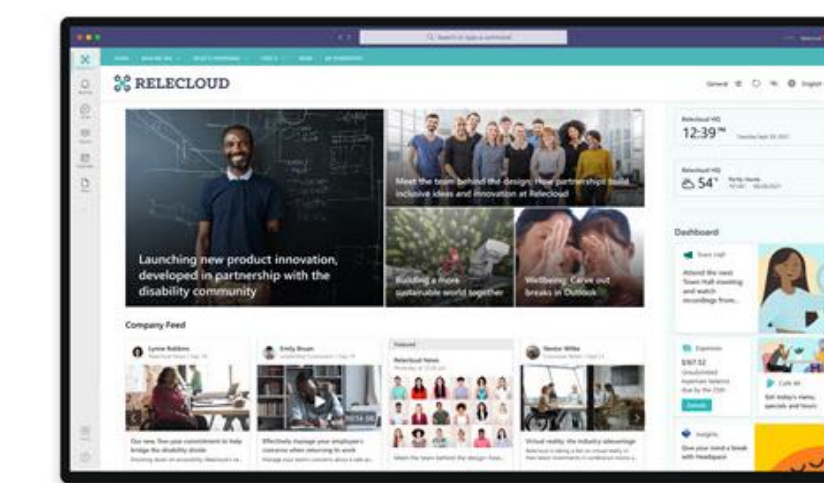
Search or type a command

RELECLOUD

General English

Launching new product innovation, developed in partnership with the disability community

Meet the team behind the design: How partnership build inclusive ideas and innovation at Relecloud

Building a more sustainable world together

Wellbeing: Carve out breaks in Outlook

Relecloud HQ
12:39 PM

Relecloud HQ
54°

Dashboard

Town Hall
Attend the next Town Hall meeting and watch recordings from

Expenses
$167.52

Details

Café 40
It's lunch time - new specials and menu

Insights
Give your mind a break with Headspace

Company Feed

Lynne Robbins

Emily Braun

Featured
Relecloud News

Nestor Wilke

Our new, five-year commitment to help bridge the disability divide

Effectively manage your employee's concerns when returning to work

Meet the team behind the design: how

Virtual reality, the industry advantage